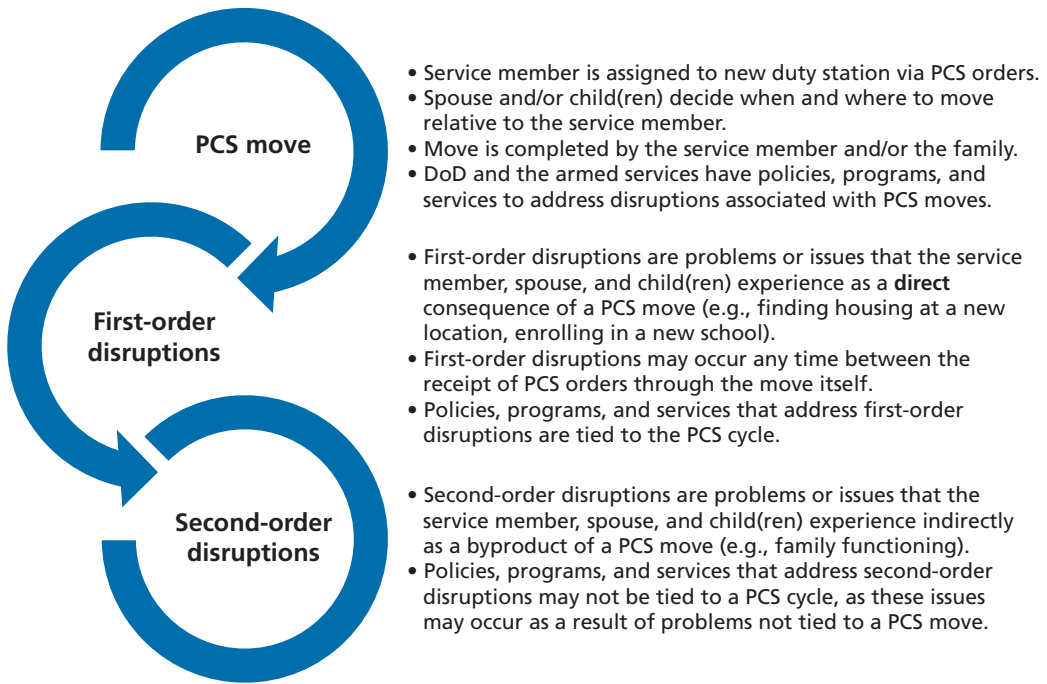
PCS move

• Service member is assigned to new duty station via PCS orders.
• Spouse and/or child(ren) decide when and where to move relative to the service member.
• Move is completed by the service member and/or the family.
• DoD and the armed services have policies, programs, and services to address disruptions associated with PCS moves.

First-order disruptions

• First-order disruptions are problems or issues that the service member, spouse, and child(ren) experience as a **direct** consequence of a PCS move (e.g., finding housing at a new location, enrolling in a new school).
• First-order disruptions may occur any time between the receipt of PCS orders through the move itself.
• Policies, programs, and services that address first-order disruptions are tied to the PCS cycle.

Second-order disruptions

• Second-order disruptions are problems or issues that the service member, spouse, and child(ren) experience indirectly as a byproduct of a PCS move (e.g., family functioning).
• Policies, programs, and services that address second-order disruptions may not be tied to a PCS cycle, as these issues may occur as a result of problems not tied to a PCS move.